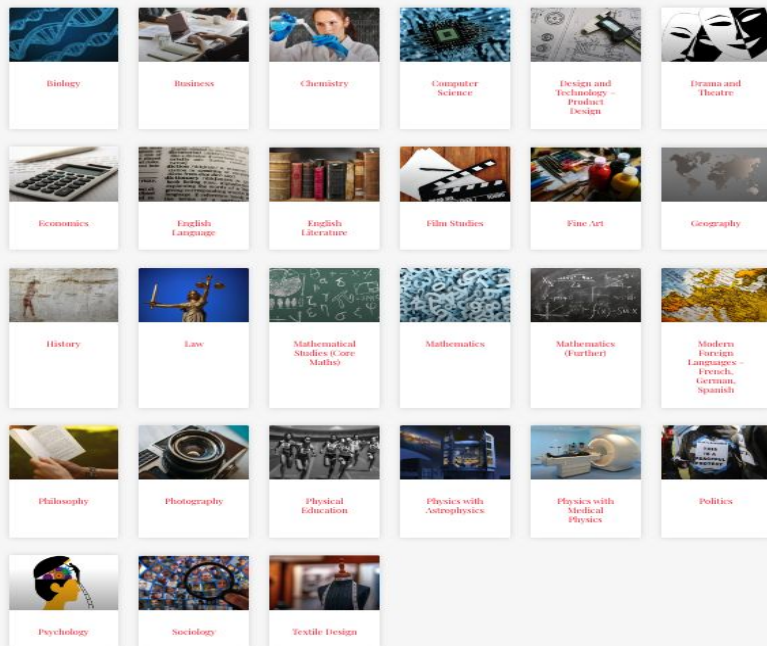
Biology

Business

Chemistry

Computer Science

Design and Technology – Product Design

Drama and Theatre

Economics

English Language

English Literature

Film Studies

Fine Art

Geography

History

Law

Mathematical Studies (Core Maths)

Mathematics

Mathematics (Further)

Modern Foreign Languages – French, German, Spanish

Philosophy

Photography

Physical Education

Physics with Astrophysics

Physics with Medical Physics

Politics

Psychology

Sociology

Textile Design